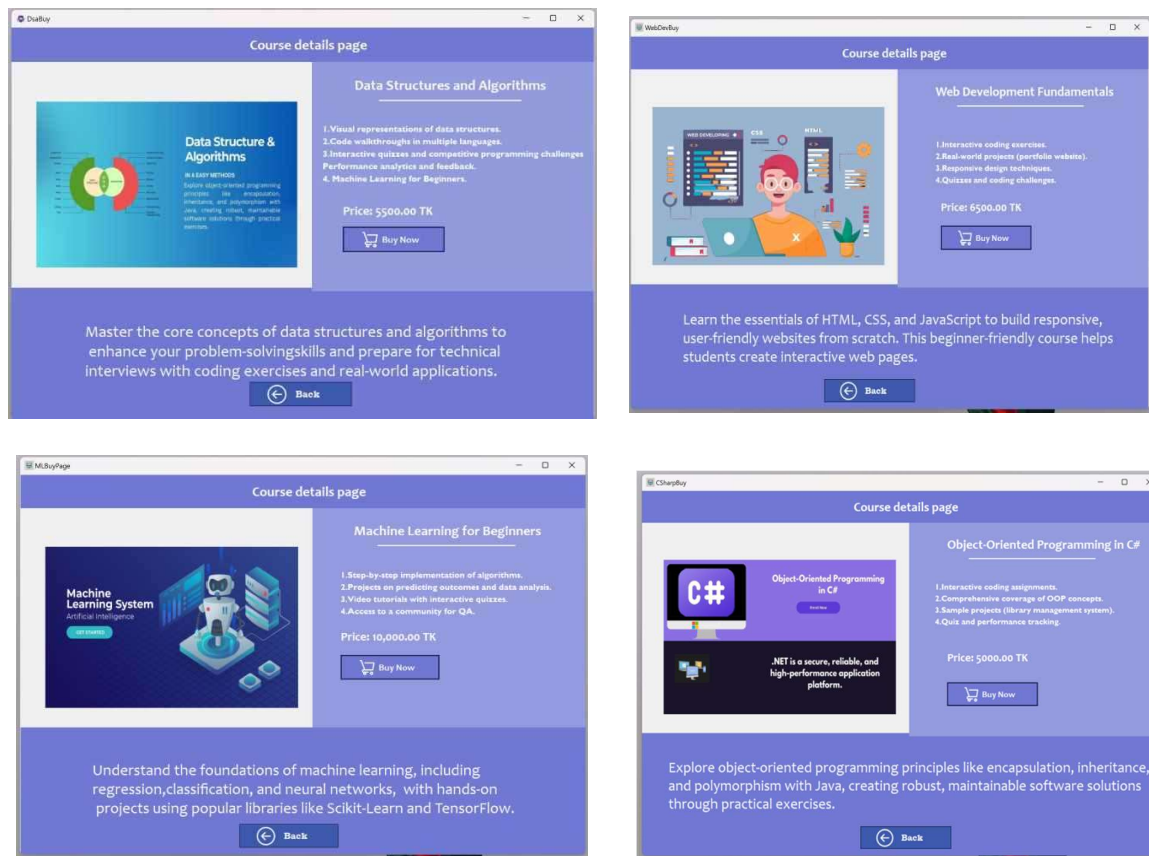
DsaBuy

Course details page

Data Structure & Algorithms

IN 4 EASY METHODS

Explore object-oriented programming principles like encapsulation, inheritance, and polymorphism with Java, creating robust, maintainable software solutions through practical exercises.

Data Structures and Algorithms

1.Visual representations of data structures.
2.Code walkthroughs in multiple languages.
3.Interactive quizzes and competitive programming challenges
Performance analytics and feedback.
4. Machine Learning for Beginners.

Price: 5500.00 TK

Buy Now

Master the core concepts of data structures and algorithms to enhance your problem-solvingskills and prepare for technical interviews with coding exercises and real-world applications.

Back

WebDevBuy

Course details page

WEB DEVELOPING

CSS

HTML

Web Development Fundamentals

1.Interactive coding exercises.
2.Real-world projects (portfolio website).
3.Responsive design techniques.
4.Quizzes and coding challenges.

Price: 6500.00 TK

Buy Now

Learn the essentials of HTML, CSS, and JavaScript to build responsive, user-friendly websites from scratch. This beginner-friendly course helps students create interactive web pages.

Back

MLBuyPage

Course details page

Machine Learning System

Artificial Intelligence

GET STARTED

Machine Learning for Beginners

1.Step-by-step implementation of algorithms.
2.Projects on predicting outcomes and data analysis.
3.Video tutorials with interactive quizzes.
4.Access to a community for QA.

Price: 10,000.00 TK

Buy Now

Understand the foundations of machine learning, including regression,classification, and neural networks, with hands-on projects using popular libraries like Scikit-Learn and TensorFlow.

Back

CSharpBuy

Course details page

C#

Object-Oriented Programming in C#

Enroll Now

.NET is a secure, reliable, and high-performance application platform.

Object-Oriented Programming in C#

1.Interactive coding assignments.
2.Comprehensive coverage of OOP concepts.
3.Sample projects (library management system).
4.Quiz and performance tracking.

Price: 5000.00 TK

Buy Now

Explore object-oriented programming principles like encapsulation, inheritance, and polymorphism with Java, creating robust, maintainable software solutions through practical exercises.

Back